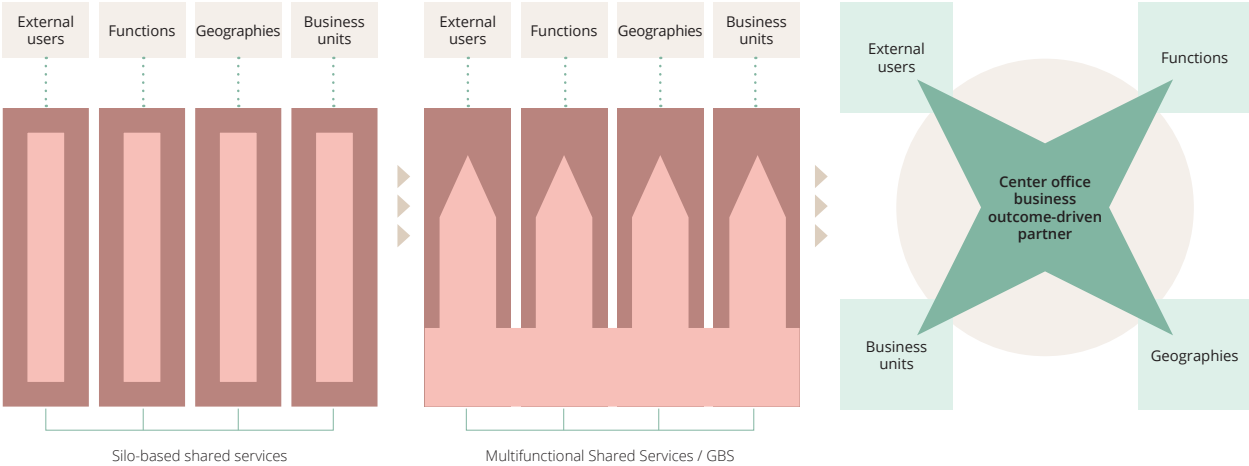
External users

Functions

Geographies

Business units

Silo-based shared services

External users

Functions

Geographies

Business units

Multifunctional Shared Services / GBS

External users

Functions

Center office business outcome-driven partner

Business units

Geographies